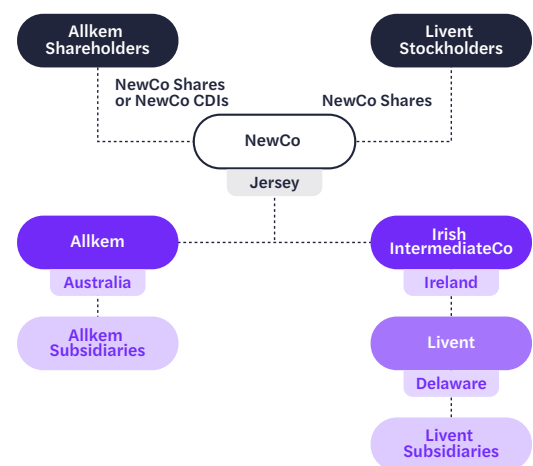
Allkem Shareholders

Livent Stockholders

NewCo Shares or NewCo CDIs

NewCo Shares

NewCo

Jersey

Allkem

Australia

Allkem Subsidiaries

Irish IntermediateCo

Ireland

Livent

Delaware

Livent Subsidiaries